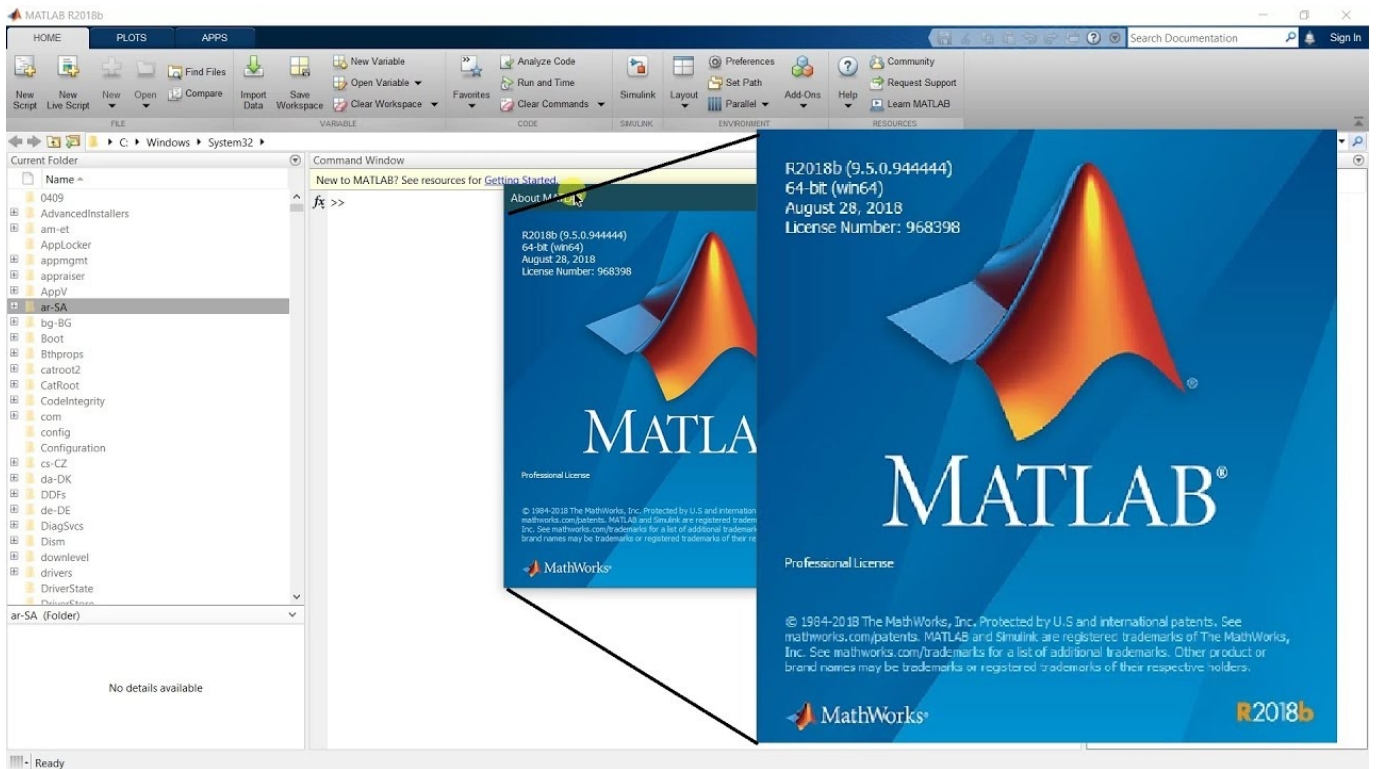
MATLAB R2018b

HOME PLOTS APPS

Search Documentation Sign In

New Script New Live Script New Open Find Files Compare Import Data Save Workspace New Variable Open Variable Clear Workspace Favorites Analyze Code Run and Time Clear Commands Simulink Layout Preferences Set Path Parallel Add-Ons Help Community Request Support Learn MATLAB

FILE VARIABLE CODE SIMULINK ENVIRONMENT RESOURCES

C: ▸ Windows ▸ System32 ▸

Current Folder

Name

0409
AdvancedInstallers
am-et
AppLocker
appmgmt
appraiser
AppV
ar-SA
bg-BG
Boot
Bthprops
catroot2
CatRoot
CodeIntegrity
com
config
Configuration
cs-CZ
da-DK
DDFs
de-DE
DiagSvcs
Dism
downlevel
drivers
DriverState
DriverStore

ar-SA (Folder)

No details available

Command Window

New to MATLAB? See resources for Getting Started.

$f x$ >>

About MATLAB

R2018b (9.5.0.944444)
64-bit (win64)
August 28, 2018
License Number: 968398

MATLAB

Professional License

© 1984-2018 The MathWorks, Inc. Protected by U.S and international patents. See mathworks.com/patents. MATLAB and Simulink are registered trademarks of The MathWorks, Inc. See mathworks.com/trademarks for a list of additional trademarks. Other product or brand names may be trademarks or registered trademarks of their respective holders.

MathWorks

R2018b

R2018b (9.5.0.944444)
64-bit (win64)
August 28, 2018
License Number: 968398

MATLAB®

Professional License

© 1984-2018 The MathWorks, Inc. Protected by U.S and international patents. See mathworks.com/patents. MATLAB and Simulink are registered trademarks of The MathWorks, Inc. See mathworks.com/trademarks for a list of additional trademarks. Other product or brand names may be trademarks or registered trademarks of their respective holders.

MathWorks

R2018b

Ready